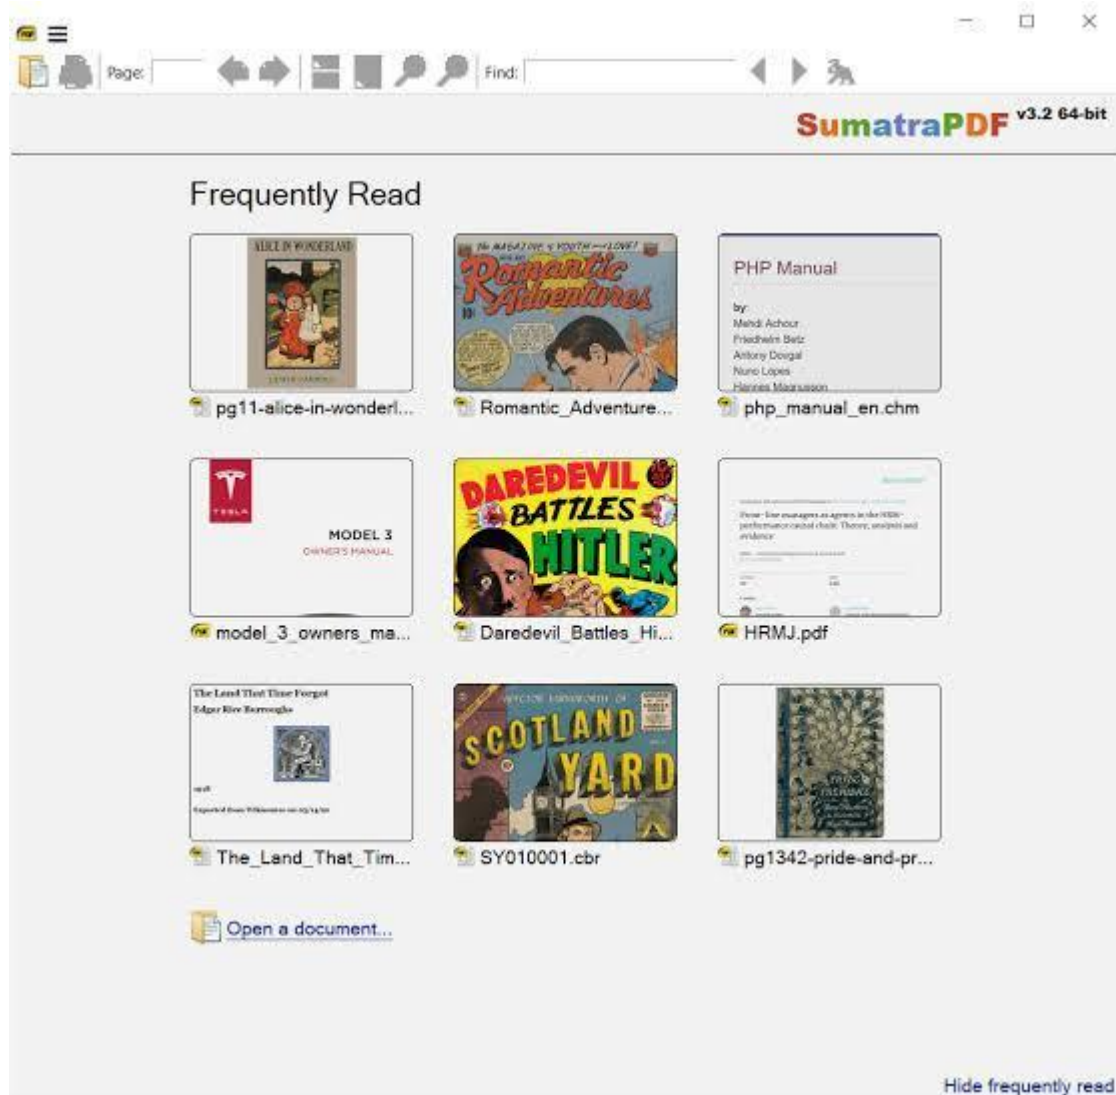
Page: Find:

SumatraPDF v3.2 64-bit

Frequently Read

ALICE IN WONDERLAND

pg11-alice-in-wonderl...

The MAGAZINE of YOUTH and LOVE!

Romantic Adventures

Romantic_Adventure...

PHP Manual

by:
Mehdi Achour
Friedhelm Betz
Antony Dovgal
Nuno Lopes
Hannes Magnusson

php_manual_en.chm

TESLA

MODEL 3
OWNER'S MANUAL

model_3_owners_ma...

DAREDEVIL BATTLES HITLER

Daredevil_Battles_Hi...

HRMJ.pdf

The Land That Time Forgot
Edgar Rice Burroughs

The_Land_That_Tim...

SCOTLAND YARD

SY010001.cbr

pg1342-pride-and-pr...

Open a document...

Hide frequently read